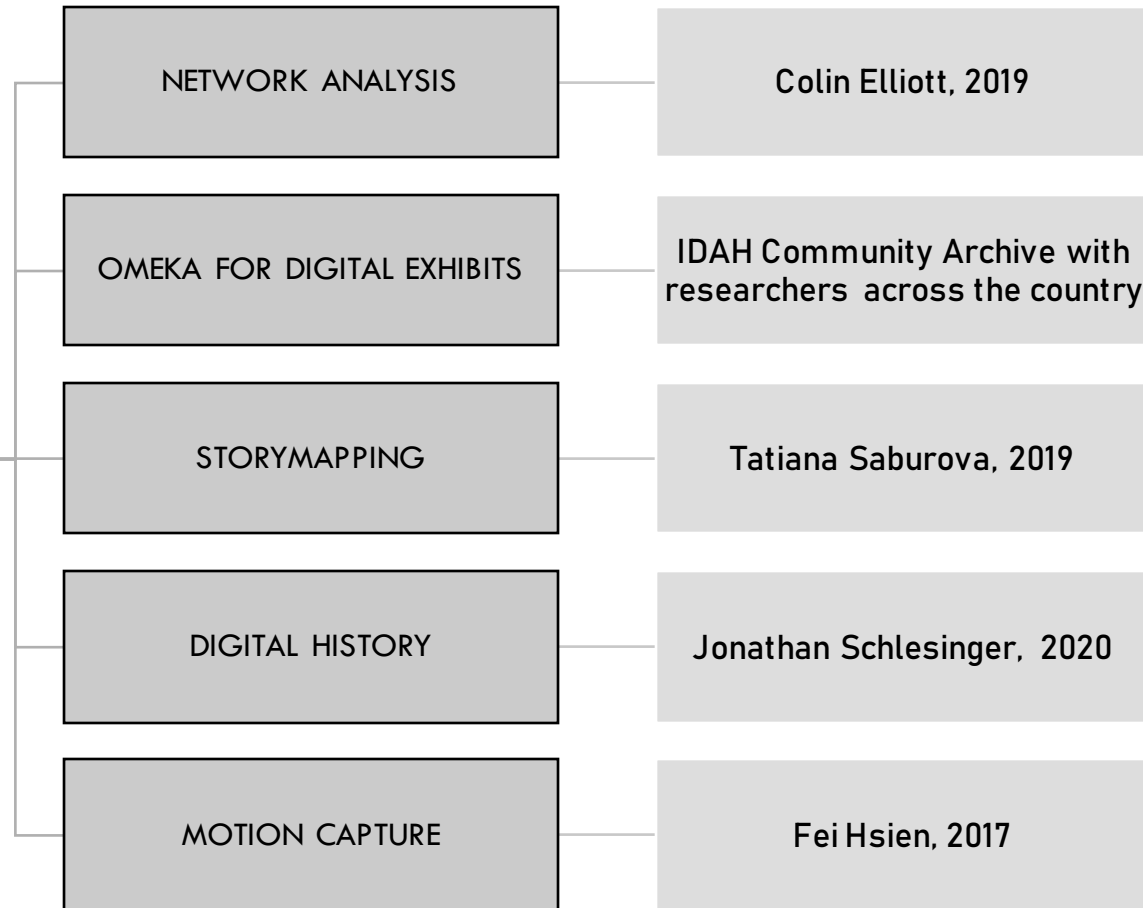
NETWORK ANALYSIS

Colin Elliott, 2019

OMEKA FOR DIGITAL EXHIBITS

IDAH Community Archive with researchers across the country

STORYMAPPING

Tatiana Saburova, 2019

DIGITAL HISTORY

Jonathan Schlesinger, 2020

MOTION CAPTURE

Fei Hsien, 2017